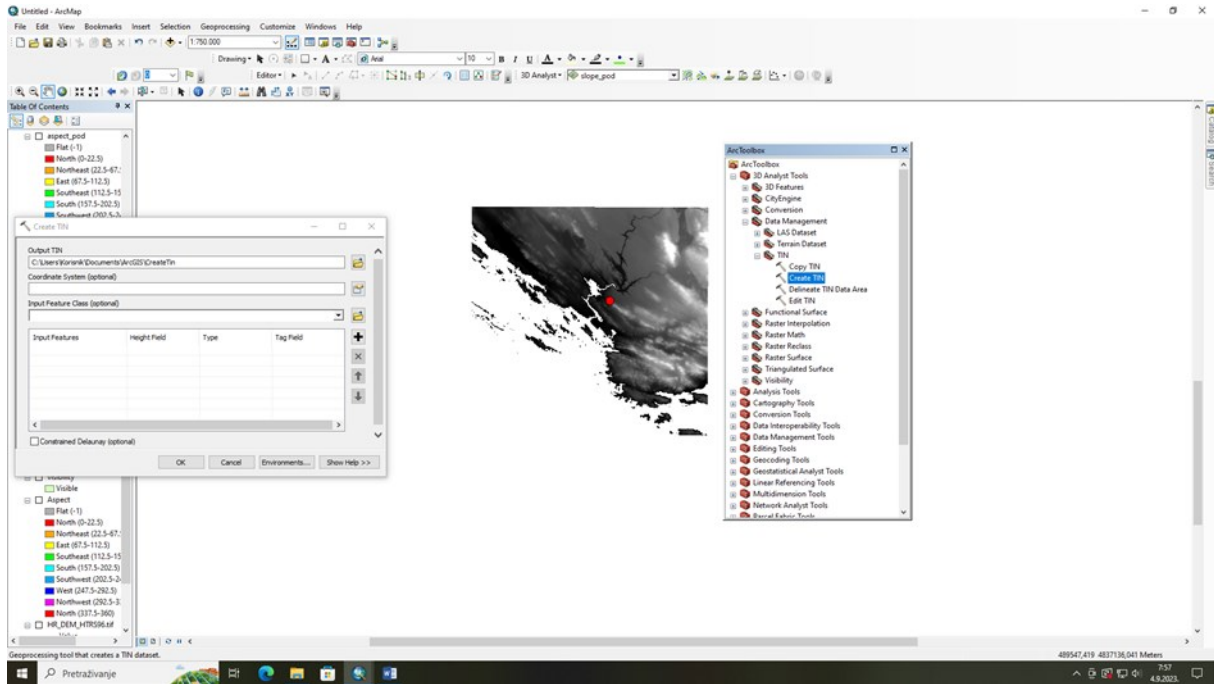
Untitled - ArcMap

File Edit View Bookmarks Insert Selection Geoprocessing Customize Windows Help

1:750.000

Drawing Arial 10 B I U

Editor 3D Analyst slope_pod

Table Of Contents

aspect_pod
Flat (-1)
North (0-22.5)
Northeast (22.5-67.
East (67.5-112.5)
Southeast (112.5-15
South (157.5-202.5)
Southwest (202.5-2

Create TIN

Output TIN
C:\Users\korisnik\Documents\ArcGIS\CreateTin

Coordinate System (optional)

Input Feature Class (optional)

| Input Features | Height Field | Type | Tag Field |
|---|---|---|---|

Constrained Delaunay (optional)

OK Cancel Environments... Show Help >>

Visibility
Visible
Aspect
Flat (-1)
North (0-22.5)
Northeast (22.5-67.
East (67.5-112.5)
Southeast (112.5-15
South (157.5-202.5)
Southwest (202.5-2
West (247.5-292.5)
Northwest (292.5-3
North (337.5-360)
HR_DEM_HTRS96.tif

ArcToolbox

ArcToolbox
3D Analyst Tools
3D Features
CityEngine
Conversion
Data Management
LAS Dataset
Terrain Dataset
TIN
Copy TIN
Create TIN
Delineate TIN Data Area
Edit TIN
Functional Surface
Raster Interpolation
Raster Math
Raster Reclass
Raster Surface
Triangulated Surface
Visibility
Analysis Tools
Cartography Tools
Conversion Tools
Data Interoperability Tools
Data Management Tools
Editing Tools
Geocoding Tools
Geostatistical Analyst Tools
Linear Referencing Tools
Multidimension Tools
Network Analyst Tools
Parcel Fabric Tools

Catalog Search

Geoprocessing tool that creates a TIN dataset.

489547,419 4837136,041 Meters

Pretraživanje

7:57
4.9.2023.